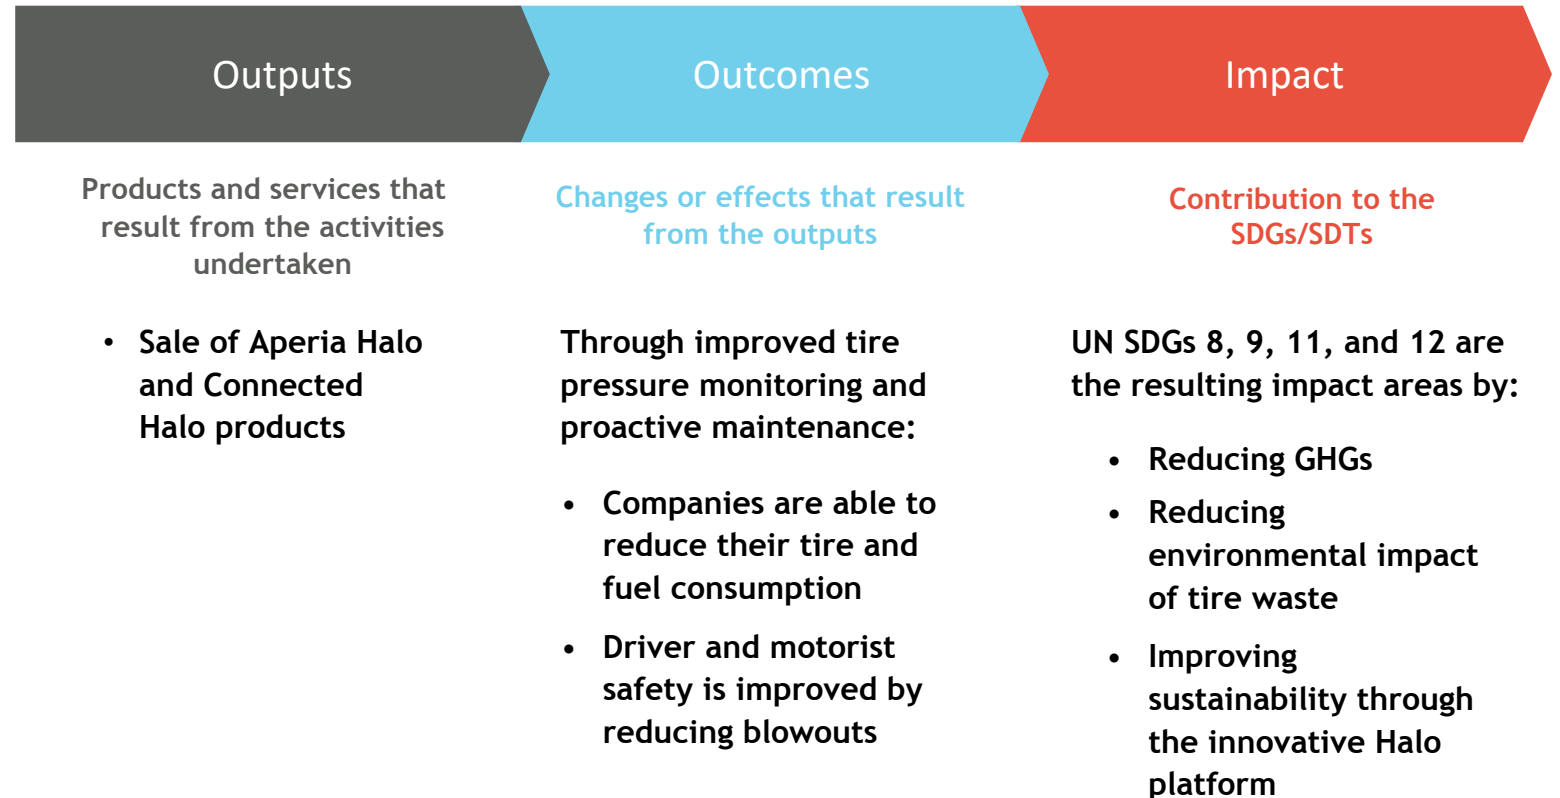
Outputs

Outcomes

Impact

Products and services that result from the activities undertaken

Changes or effects that result from the outputs

Contribution to the SDGs/SDTs

• Sale of Aperia Halo and Connected Halo products

Through improved tire pressure monitoring and proactive maintenance:

• Companies are able to reduce their tire and fuel consumption

• Driver and motorist safety is improved by reducing blowouts

UN SDGs 8, 9, 11, and 12 are the resulting impact areas by:

• Reducing GHGs

• Reducing environmental impact of tire waste

• Improving sustainability through the innovative Halo platform